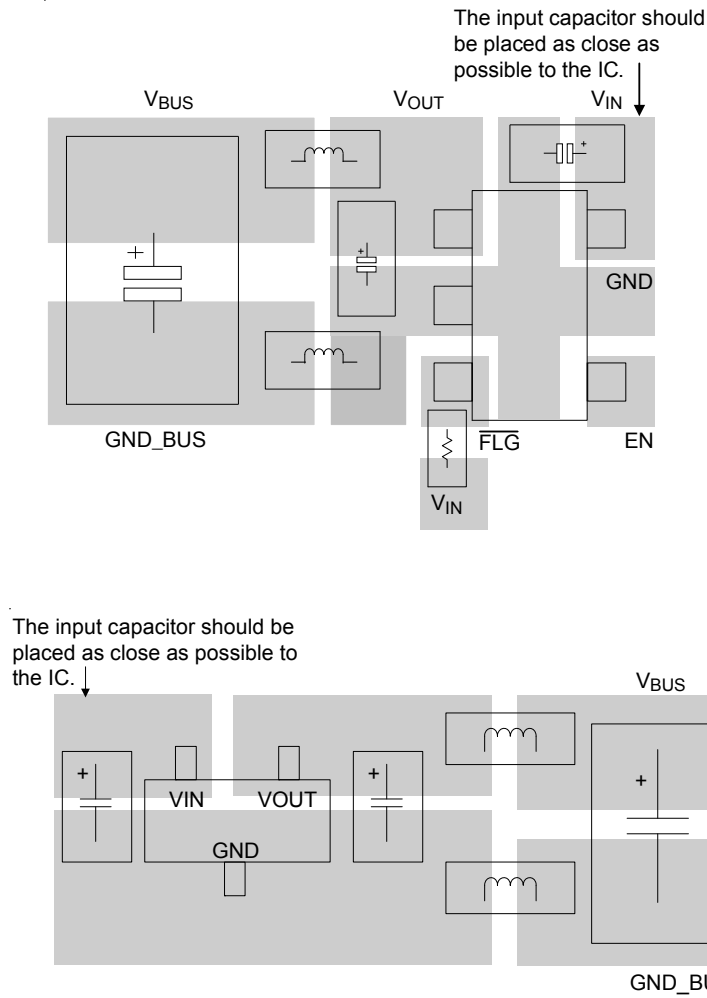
The input capacitor should be placed as close as possible to the IC.

$V_{BUS}$

$V_{OUT}$

$V_{IN}$

+

+

+

GND

GND_BUS

$\overline{FLG}$

EN

$V_{IN}$

The input capacitor should be placed as close as possible to the IC.

$V_{BUS}$

+

VIN

VOUT

+

+

GND

GND_BU